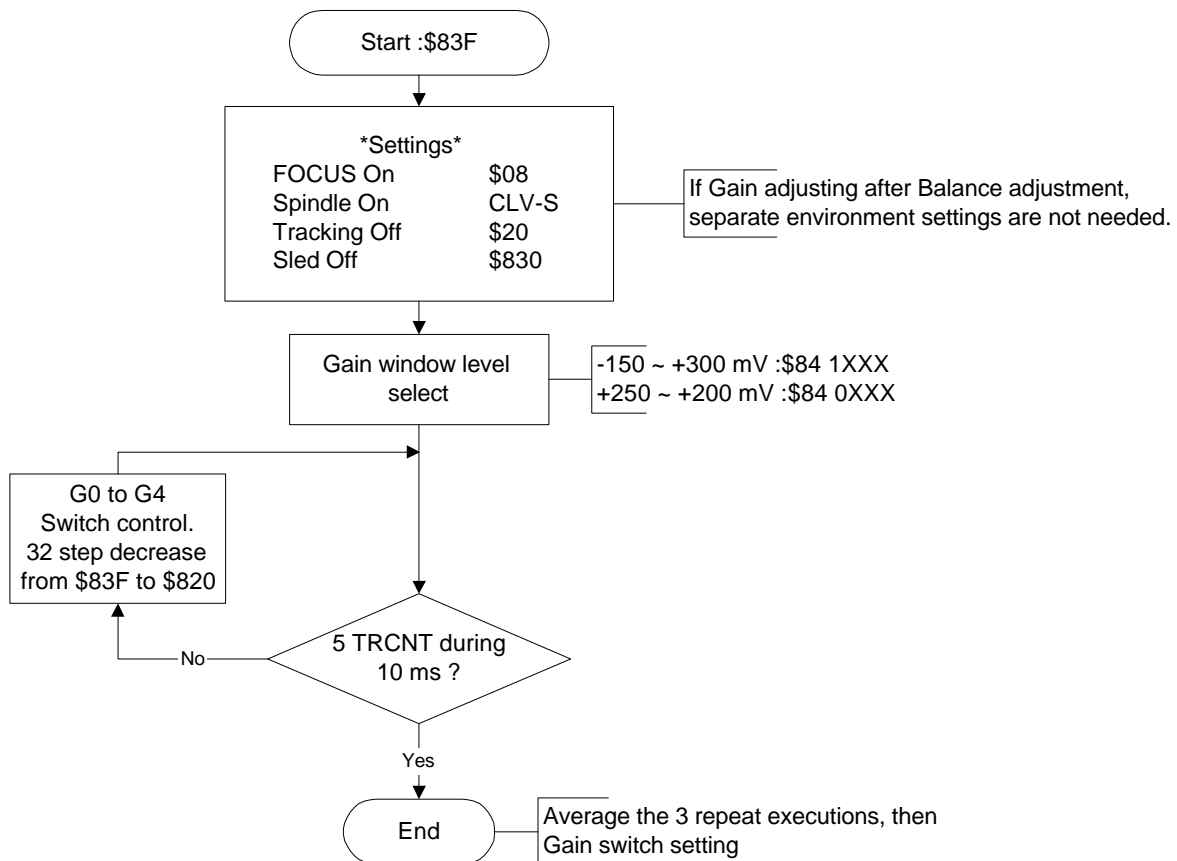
Start :$83F

*Settings*

| | |
|---|---|
| FOCUS On | $08 |
| Spindle On | CLV-S |
| Tracking Off | $20 |
| Sled Off | $830 |

If Gain adjusting after Balance adjustment, separate environment settings are not needed.

Gain window level select

-150 ~ +300 mV :$84 1XXX
+250 ~ +200 mV :$84 0XXX

G0 to G4 Switch control. 32 step decrease from $83F to $820

5 TRCNT during 10 ms ?

No

Yes

End

Average the 3 repeat executions, then Gain switch setting